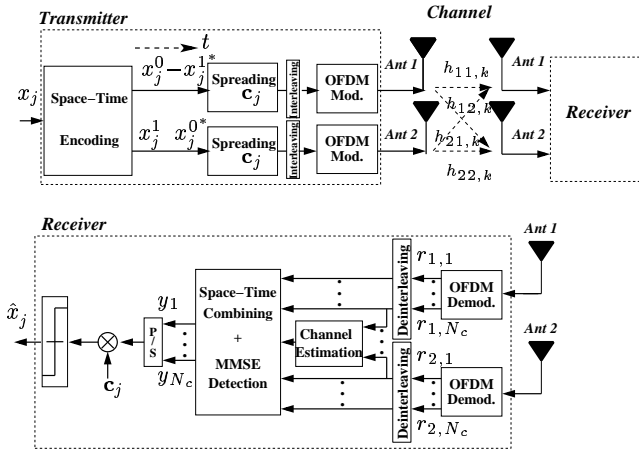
Transmitter

Channel

$t$

$x_j$

Space–Time Encoding

$x_j^0 \; -x_j^{1^*}$

$x_j^1 \; x_j^{0^*}$

Spreading $\mathbf{c}_j$

Spreading $\mathbf{c}_j$

Interleaving

Interleaving

OFDM Mod.

OFDM Mod.

Ant 1

Ant 2

$h_{11,k}$

$h_{12,k}$

$h_{21,k}$

$h_{22,k}$

Ant 1

Ant 2

Receiver

Receiver

Ant 1

Ant 2

$\hat{x}_j$

$\mathbf{c}_j$

P/S

$y_1$

$y_{N_c}$

Space–Time Combining + MMSE Detection

Channel Estimation

Deinterleaving

Deinterleaving

$r_{1,1}$

$r_{1,N_c}$

$r_{2,1}$

$r_{2,N_c}$

OFDM Demod.

OFDM Demod.